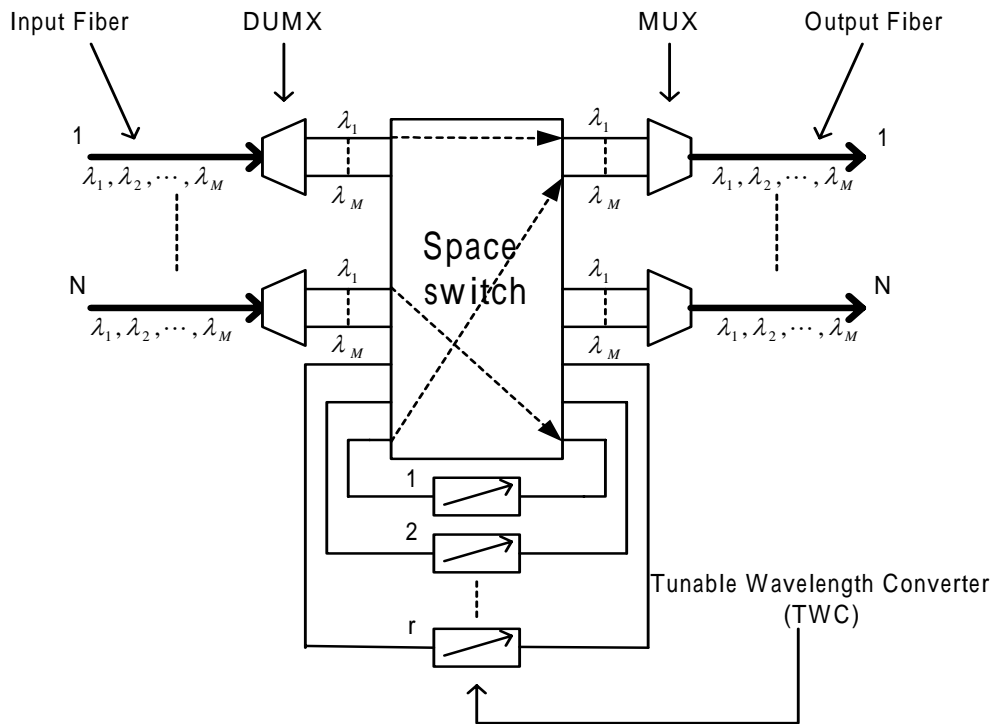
Input Fiber

DUMX

MUX

Output Fiber

1

$\lambda_1, \lambda_2, \cdots, \lambda_M$

$\lambda_1$

$\lambda_M$

$\lambda_1$

$\lambda_M$

1

$\lambda_1, \lambda_2, \cdots, \lambda_M$

Space switch

N

$\lambda_1, \lambda_2, \cdots, \lambda_M$

$\lambda_1$

$\lambda_M$

$\lambda_1$

$\lambda_M$

N

$\lambda_1, \lambda_2, \cdots, \lambda_M$

1

2

r

Tunable Wavelength Converter (TWC)